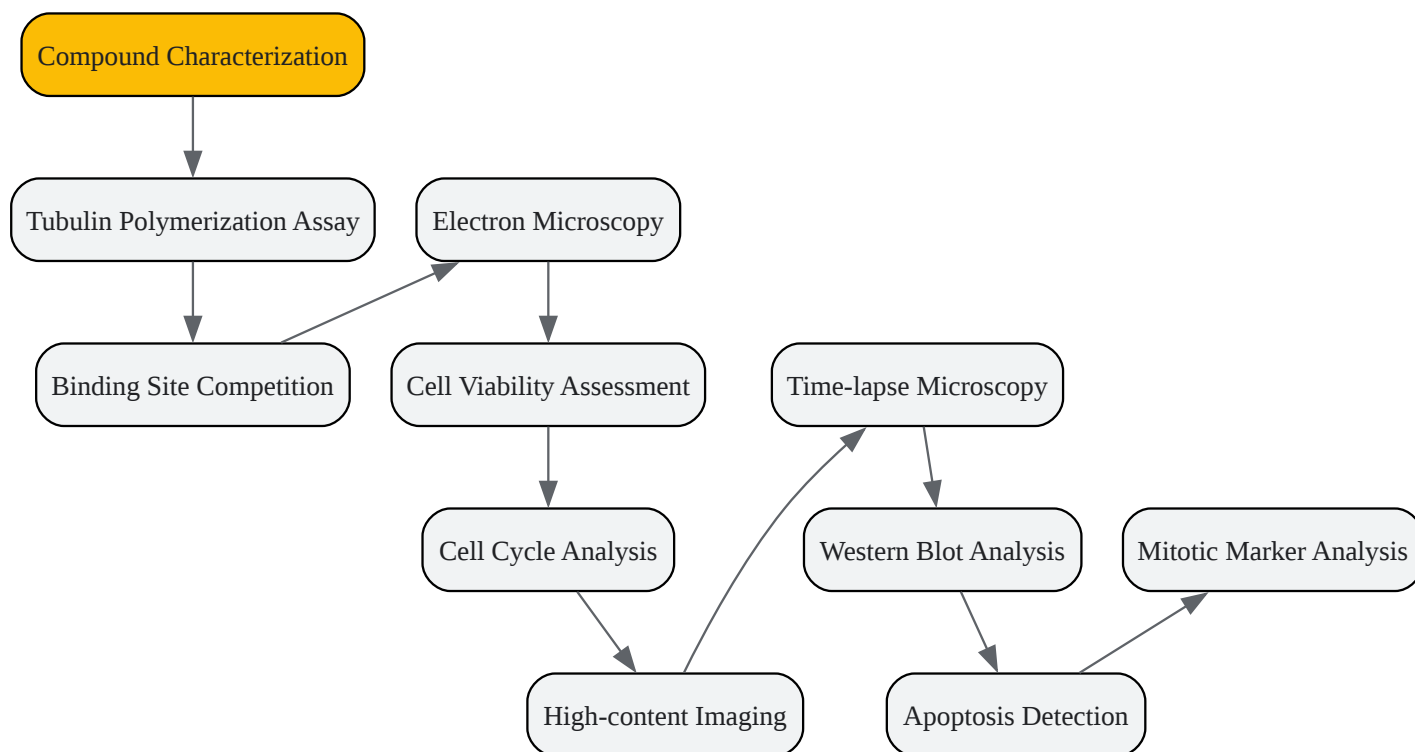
Compound Characterization

Tubulin Polymerization Assay

Electron Microscopy

Binding Site Competition

Cell Viability Assessment

Time-lapse Microscopy

Cell Cycle Analysis

Western Blot Analysis

Mitotic Marker Analysis

High-content Imaging

Apoptosis Detection